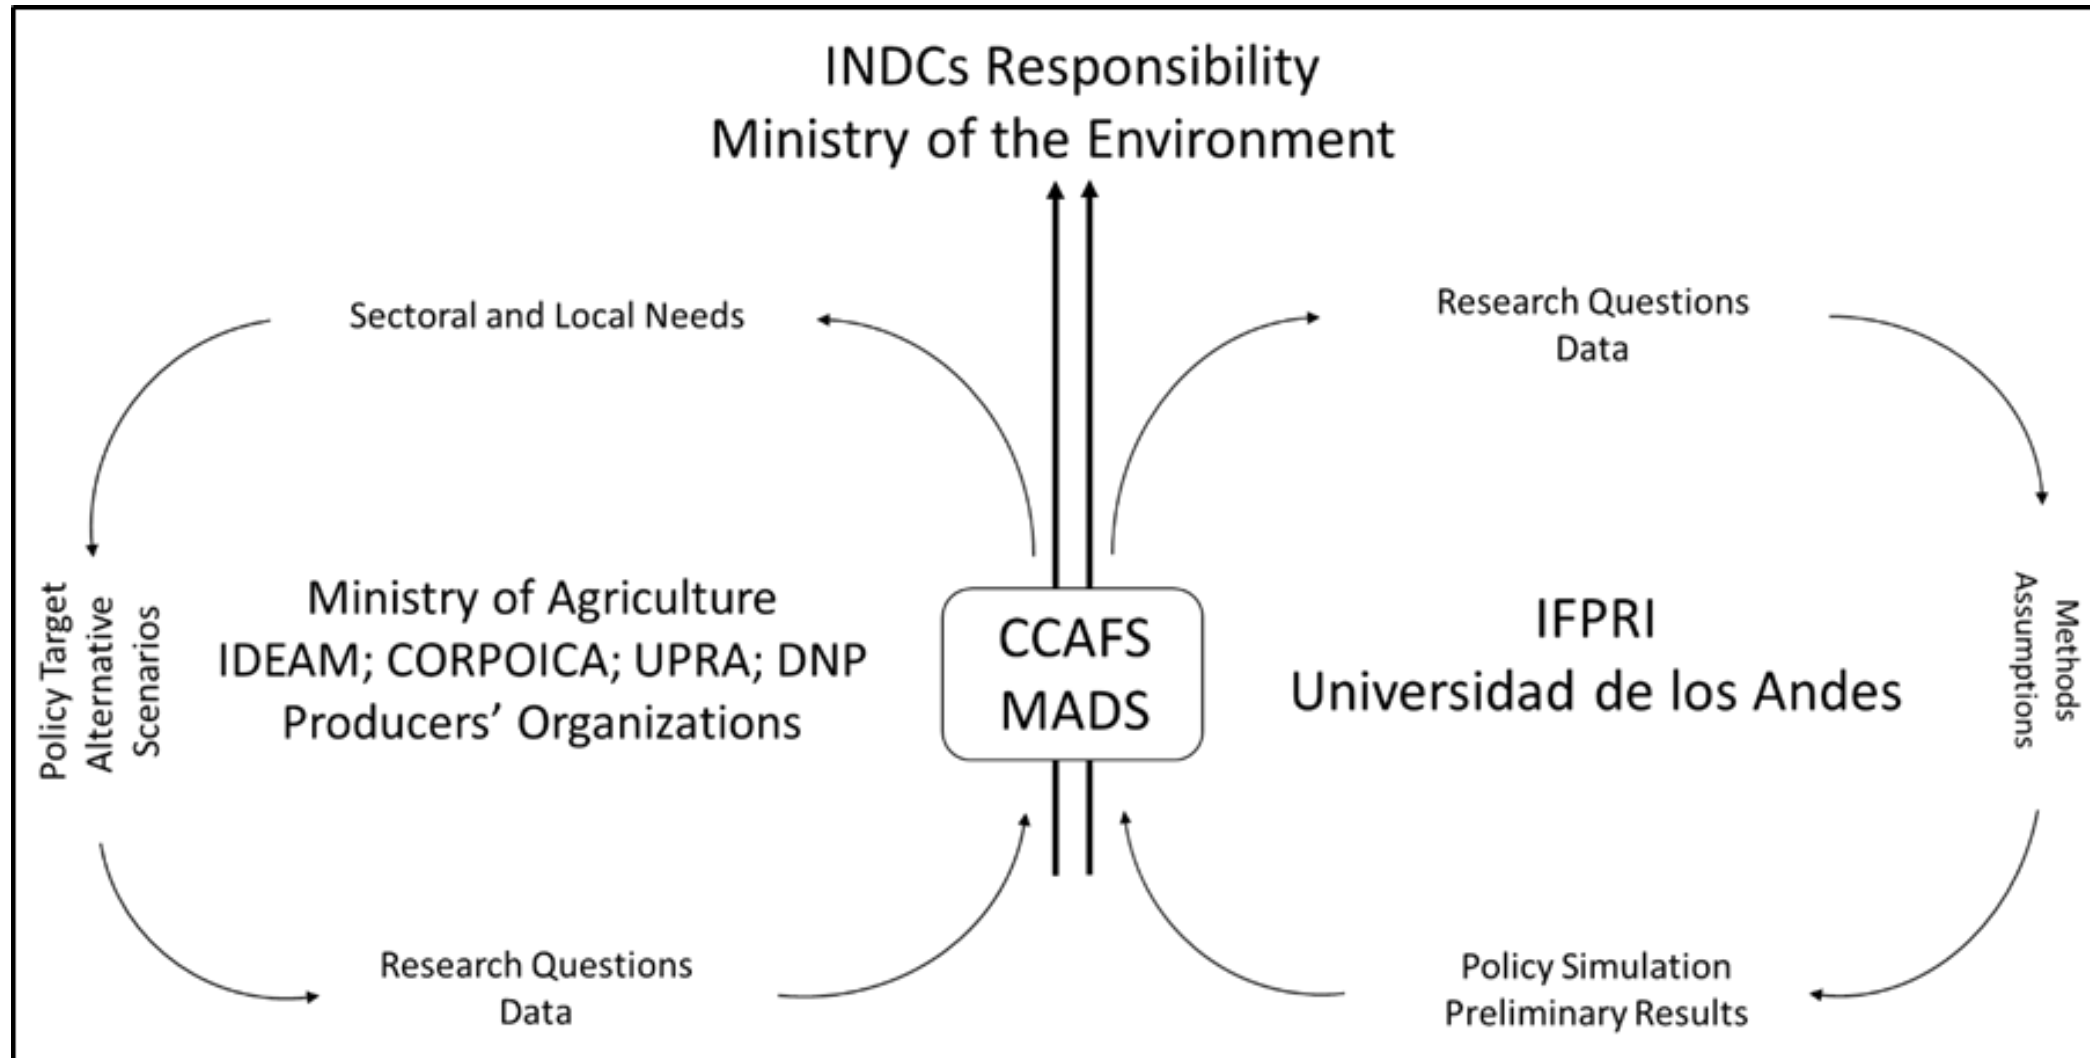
INDCs Responsibility
Ministry of the Environment

Sectoral and Local Needs

Research Questions
Data

Policy Target
Alternative
Scenarios

Ministry of Agriculture
IDEAM; CORPOICA; UPRA; DNP
Producers' Organizations

CCAFS
MADS

IFPRI
Universidad de los Andes

Methods
Assumptions

Research Questions
Data

Policy Simulation
Preliminary Results